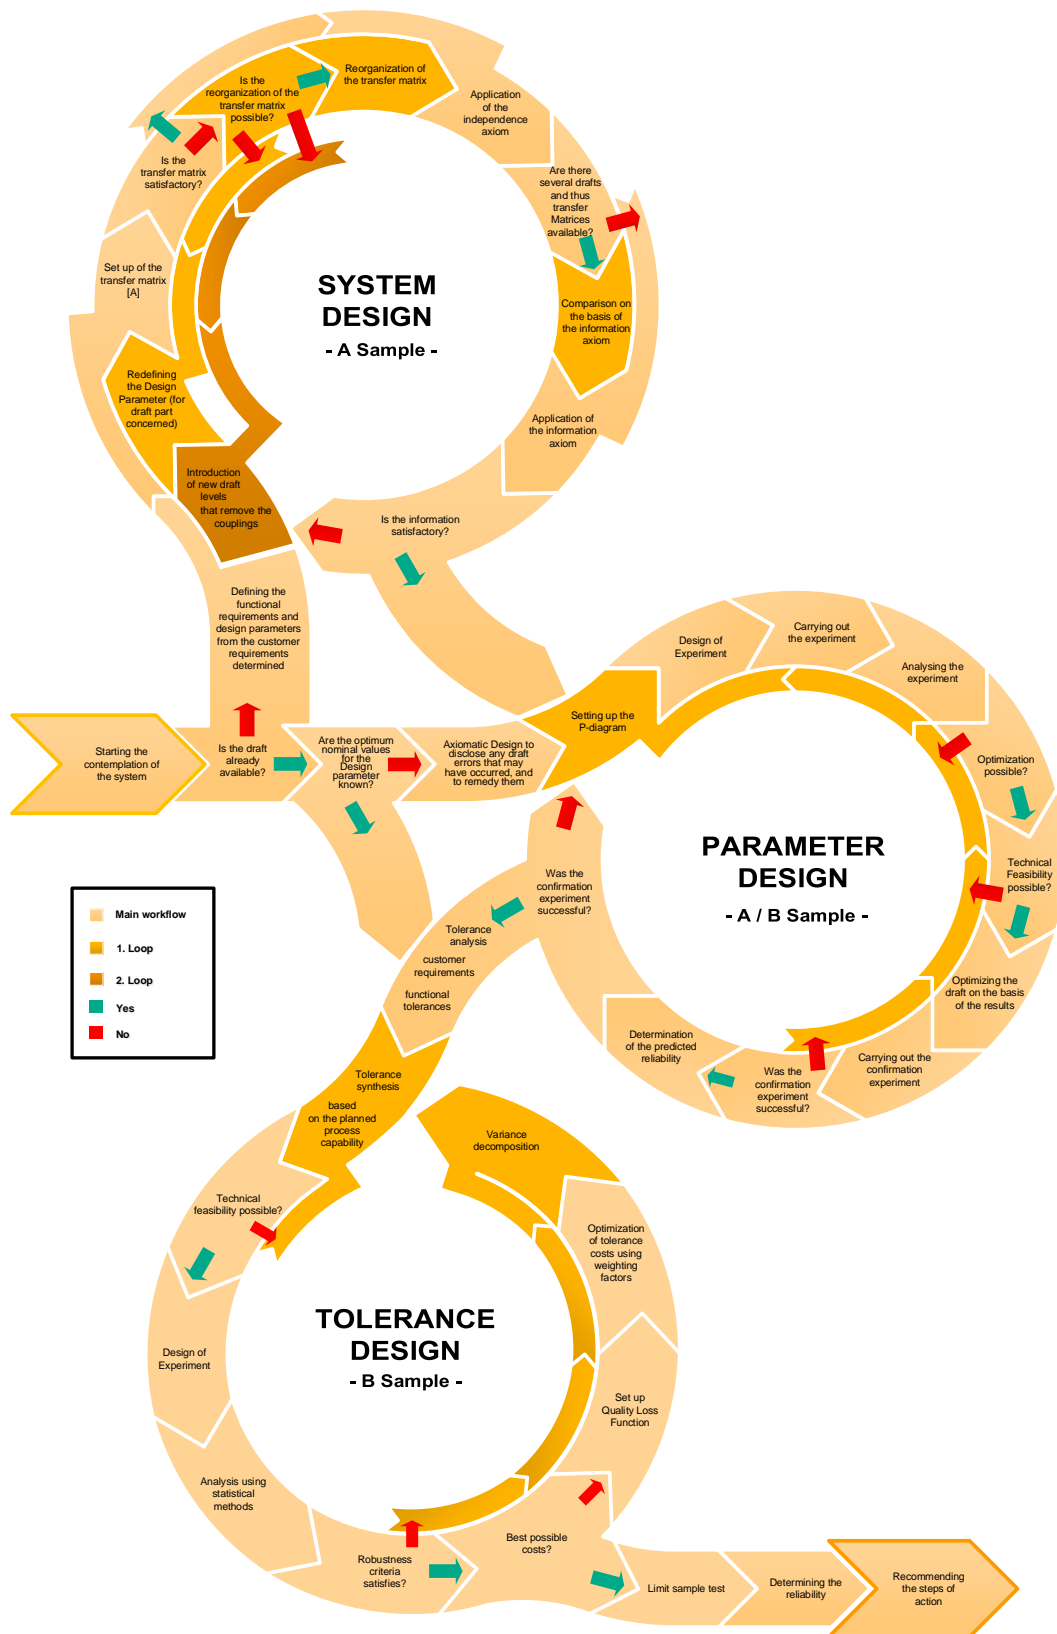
Reorganization of the transfer matrix

Is the reorganization of the transfer matrix possible?

Application of the independence axiom

Is the transfer matrix satisfactory?

Are there several drafts and thus transfer Matrices available?

Set up of the transfer matrix [A]

SYSTEM DESIGN
- A Sample -

Comparison on the basis of the information axiom

Redefining the Design Parameter (for draft part concerned)

Application of the information axiom

Introduction of new draft levels that remove the couplings

Is the information satisfactory?

Defining the functional requirements and design parameters from the customer requirements determined

Design of Experiment

Carrying out the experiment

Analysing the experiment

Setting up the P-diagram

Starting the contemplation of the system

Is the draft already available?

Are the optimum nominal values for the Design parameter known?

Axiomatic Design to disclose any draft errors that may have occurred, and to remedy them

Optimization possible?

Technical Feasibility possible?

PARAMETER DESIGN
- A / B Sample -

Was the confirmation experiment successful?

Tolerance analysis

customer requirements

functional tolerances

Main workflow
1. Loop
2. Loop
Yes
No

Optimizing the draft on the basis of the results

Determination of the predicted reliability

Was the confirmation experiment successful?

Carrying out the confirmation experiment

Tolerance synthesis

based on the planned process capability

Variance decomposition

Technical feasibility possible?

Optimization of tolerance costs using weighting factors

TOLERANCE DESIGN
- B Sample -

Design of Experiment

Set up Quality Loss Function

Analysis using statistical methods

Best possible costs?

Robustness criteria satisfies?

Limit sample test

Determining the reliability

Recommending the steps of action